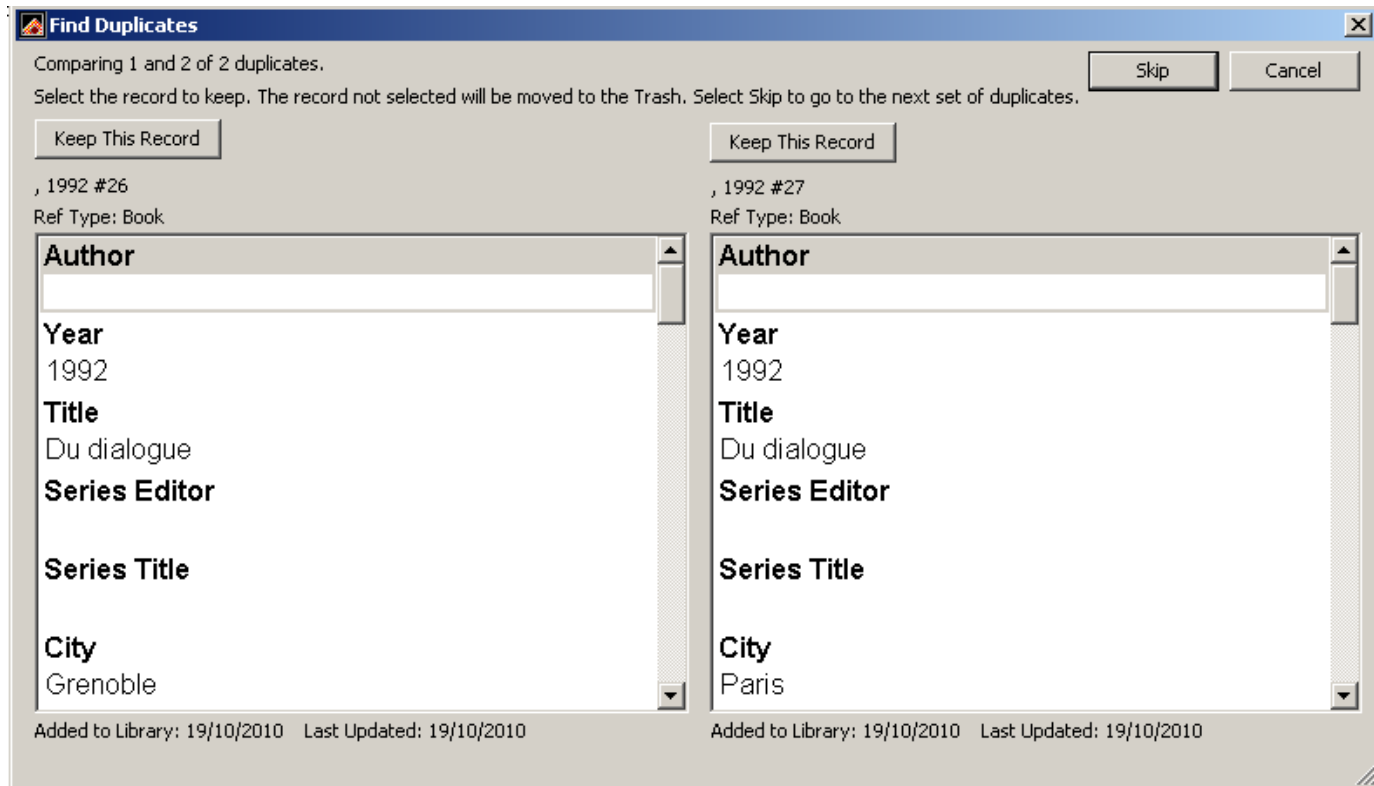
Find Duplicates

Comparing 1 and 2 of 2 duplicates.

Skip

Cancel

Select the record to keep. The record not selected will be moved to the Trash. Select Skip to go to the next set of duplicates.

Keep This Record

, 1992 #26

Ref Type: Book

Author

Year

1992

Title

Du dialogue

Series Editor

Series Title

City

Grenoble

Added to Library: 19/10/2010 Last Updated: 19/10/2010

Keep This Record

, 1992 #27

Ref Type: Book

Author

Year

1992

Title

Du dialogue

Series Editor

Series Title

City

Paris

Added to Library: 19/10/2010 Last Updated: 19/10/2010